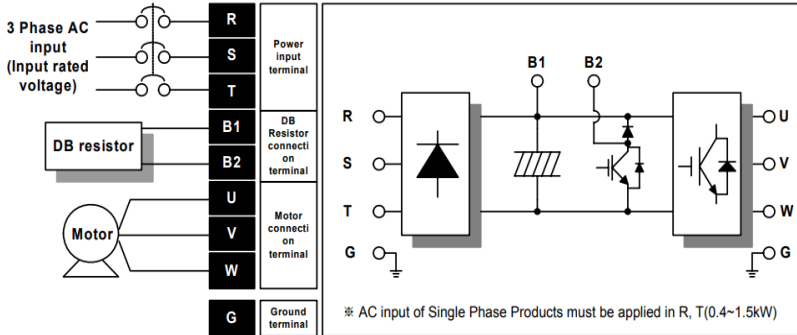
3 Phase AC input (Input rated voltage)

R
S
T

Power input terminal

DB resistor

B1
B2

DB Resistor connection terminal

Motor

U
V
W

Motor connection terminal

G

Ground terminal

B1
B2

R
S
T
G

U
V
W
G

※ AC input of Single Phase Products must be applied in R, T(0.4~1.5kW)